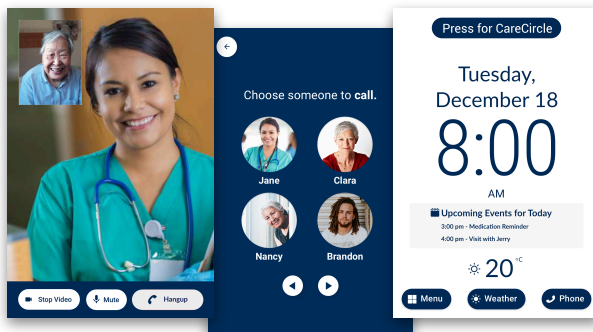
Stop Video
Mute
Hangup

Choose someone to call.
Jane
Clara
Nancy
Brandon

Press for CareCircle
Tuesday, December 18
8:00
AM
Upcoming Events for Today
3:00 pm - Medication Reminder
4:00 pm - Visit with Jerry
20 °C
Menu
Weather
Phone